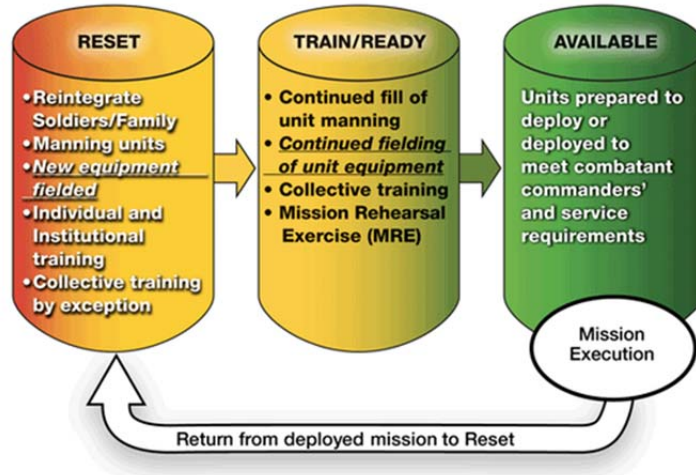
RESET

• Reintegrate Soldiers/Family
• Manning units
• New equipment fielded
• Individual and Institutional training
• Collective training by exception

TRAIN/READY

• Continued fill of unit manning
• Continued fielding of unit equipment
• Collective training
• Mission Rehearsal Exercise (MRE)

AVAILABLE

Units prepared to deploy or deployed to meet combatant commanders' and service requirements

Mission Execution

Return from deployed mission to Reset